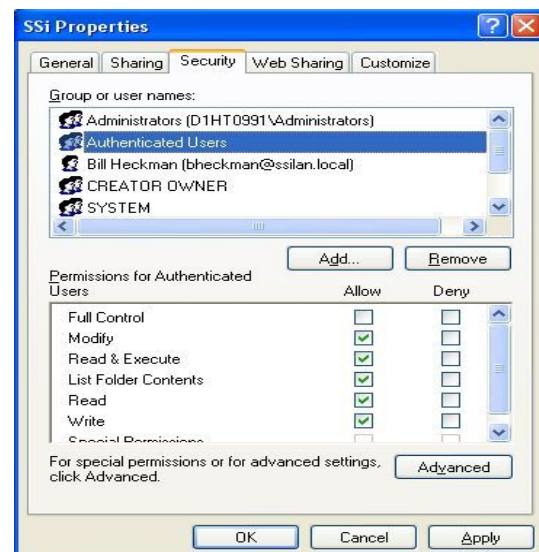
SSi Properties

General | Sharing | Security | Web Sharing | Customize

Group or user names:

Administrators (D1HT0991\Administrators)
Authenticated Users
Bill Heckman (bheckman@ssilan.local)
CREATOR OWNER
SYSTEM

Add... | Remove

Permissions for Authenticated Users

| | Allow | Deny |
|---|---|---|
| Full Control | ☐ | ☐ |
| Modify | ☑ | ☐ |
| Read & Execute | ☑ | ☐ |
| List Folder Contents | ☑ | ☐ |
| Read | ☑ | ☐ |
| Write | ☑ | ☐ |
| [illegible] | | |

For special permissions or for advanced settings, click Advanced.

Advanced

OK | Cancel | Apply